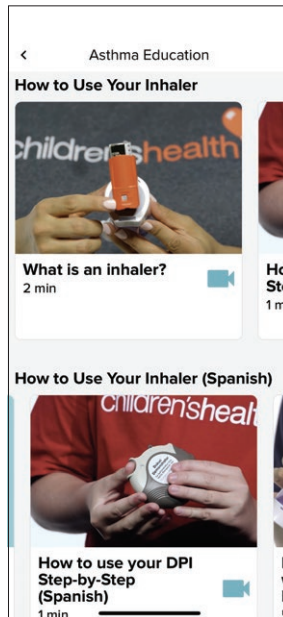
<

Asthma Education

How to Use Your Inhaler

childrenshealth

What is an inhaler?
2 min

Ho
Ste
1 m

How to Use Your Inhaler (Spanish)

childrenshealth

How to use your DPI Step-by-Step (Spanish)
1 min